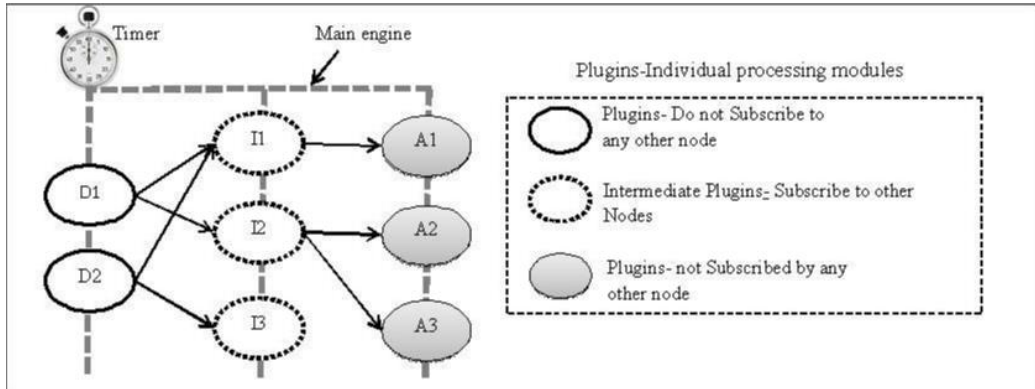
Timer

Main engine

D1

D2

I1

I2

I3

A1

A2

A3

Plugins-Individual processing modules

Plugins- Do not Subscribe to any other node

Intermediate Plugins- Subscribe to other Nodes

Plugins- not Subscribed by any other node